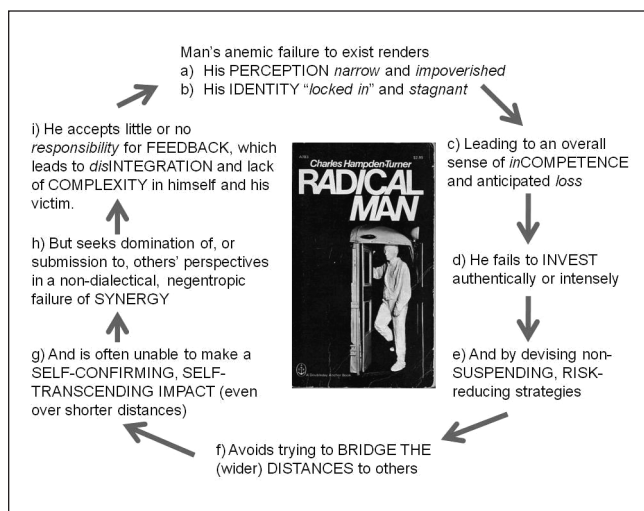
Man's anemic failure to exist renders
a) His PERCEPTION narrow and impoverished
b) His IDENTITY "locked in" and stagnant

c) Leading to an overall sense of inCOMPETENCE and anticipated loss

d) He fails to INVEST authentically or intensely

e) And by devising non-SUSPENDING, RISK-reducing strategies

f) Avoids trying to BRIDGE THE (wider) DISTANCES to others

g) And is often unable to make a SELF-CONFIRMING, SELF-TRANSCENDING IMPACT (even over shorter distances)

h) But seeks domination of, or submission to, others' perspectives in a non-dialectical, negentropic failure of SYNERGY

i) He accepts little or no responsibility for FEEDBACK, which leads to disINTEGRATION and lack of COMPLEXITY in himself and his victim.

Charles Hampden-Turner
RADICAL MAN